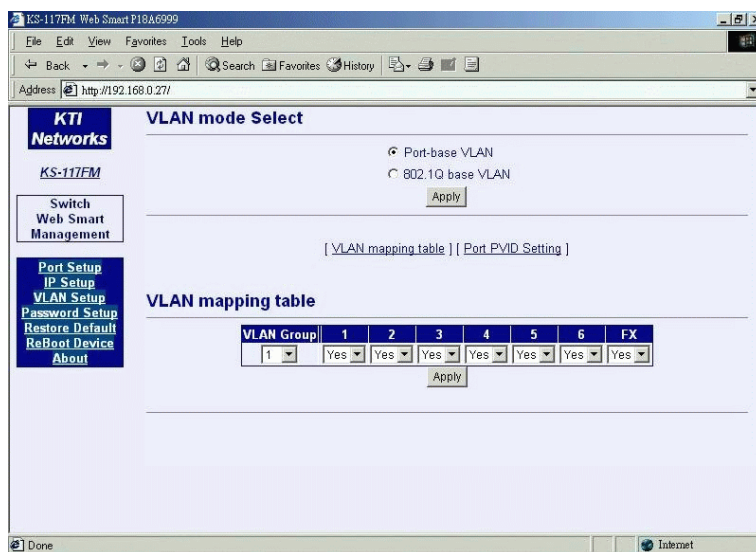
KS-117FM Web Smart P18A6999

File Edit View Favorites Tools Help

Back Search Favorites History

Address http://192.168.0.27/

KTI Networks

KS-117FM

Switch Web Smart Management

Port Setup
IP Setup
VLAN Setup
Password Setup
Restore Default
ReBoot Device
About

VLAN mode Select

Port-base VLAN
802.1Q base VLAN

Apply

[ VLAN mapping table ] [ Port PVID Setting ]

VLAN mapping table

| VLAN Group | 1 | 2 | 3 | 4 | 5 | 6 | FX |
|---|---|---|---|---|---|---|---|
| 1 | Yes | Yes | Yes | Yes | Yes | Yes | Yes |

Apply

Done

Internet